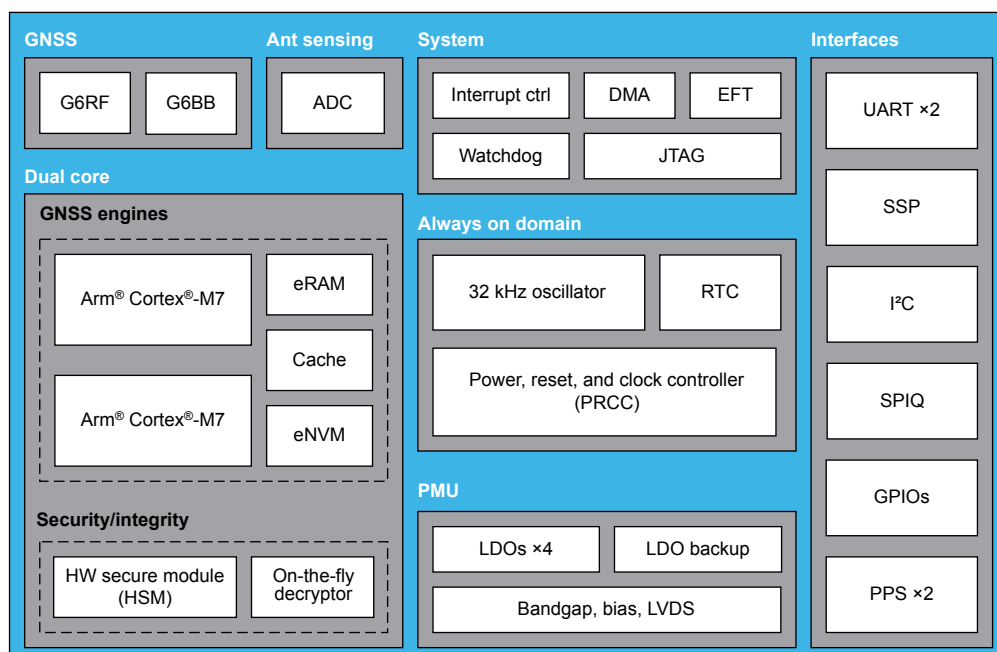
GNSS

G6RF

G6BB

Ant sensing

ADC

System

Interrupt ctrl

DMA

EFT

Watchdog

JTAG

Interfaces

UART ×2

SSP

I²C

SPIQ

GPIOs

PPS ×2

Dual core

GNSS engines

Arm® Cortex®-M7

eRAM

Cache

Arm® Cortex®-M7

eNVM

Security/integrity

HW secure module (HSM)

On-the-fly decryptor

Always on domain

32 kHz oscillator

RTC

Power, reset, and clock controller (PRCC)

PMU

LDOs ×4

LDO backup

Bandgap, bias, LVDS